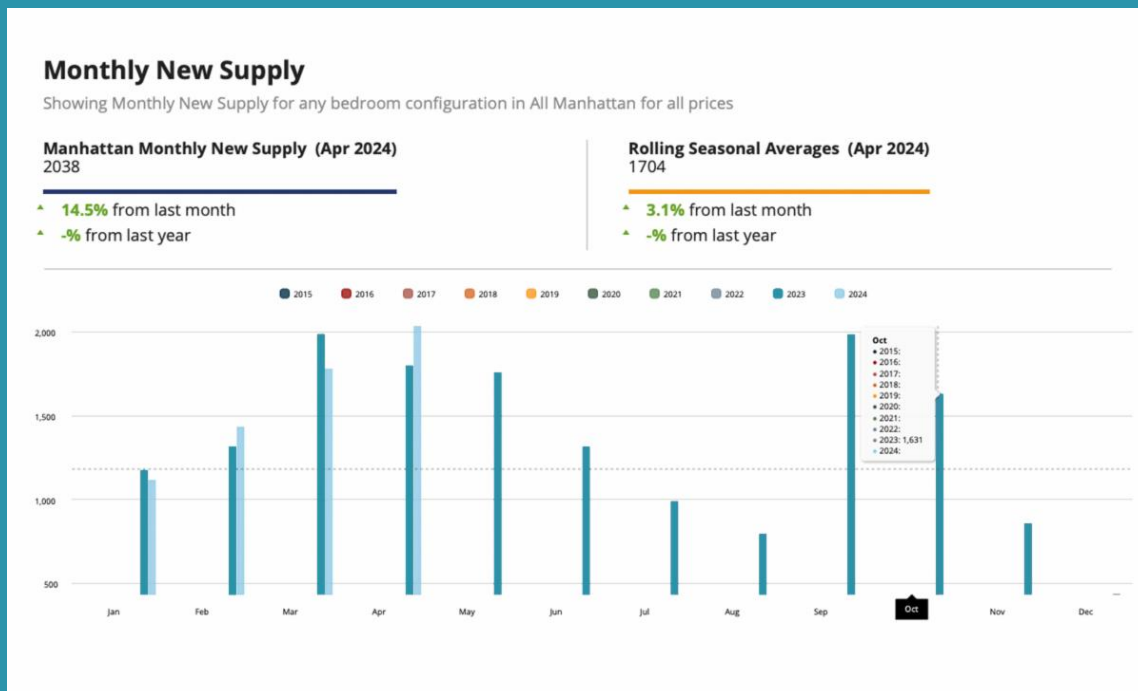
Monthly New Supply

Showing Monthly New Supply for any bedroom configuration in All Manhattan for all prices

Manhattan Monthly New Supply (Apr 2024)
2038

14.5% from last month
-% from last year

Rolling Seasonal Averages (Apr 2024)
1704

3.1% from last month
-% from last year

2015 2016 2017 2018 2019 2020 2021 2022 2023 2024

2,000
1,500
1,000
500

Oct
• 2015:
• 2016:
• 2017:
• 2018:
• 2019:
• 2020:
• 2021:
• 2022:
• 2023: 1,631
• 2024:

Jan Feb Mar Apr May Jun Jul Aug Sep Oct Nov Dec